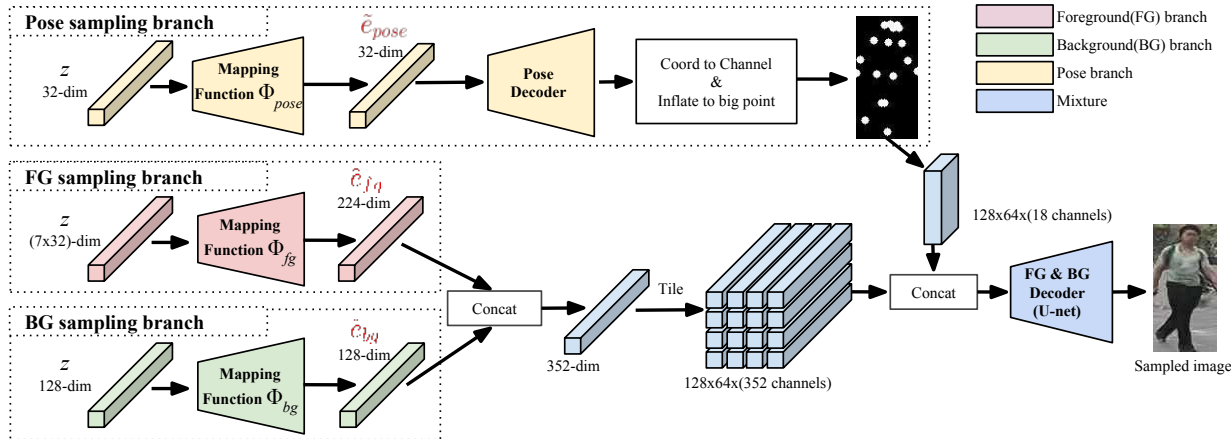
Pose sampling branch

$z$
32-dim

Mapping Function $\Phi_{pose}$

$\tilde{e}_{pose}$
32-dim

Pose Decoder

Coord to Channel & Inflate to big point

Foreground(FG) branch
Background(BG) branch
Pose branch
Mixture

FG sampling branch

$z$
(7x32)-dim

Mapping Function $\Phi_{fg}$

$\tilde{e}_{fg}$
224-dim

128x64x(18 channels)

BG sampling branch

$z$
128-dim

Mapping Function $\Phi_{bg}$

$\tilde{e}_{bg}$
128-dim

Concat

352-dim

Tile

128x64x(352 channels)

Concat

FG & BG Decoder (U-net)

Sampled image